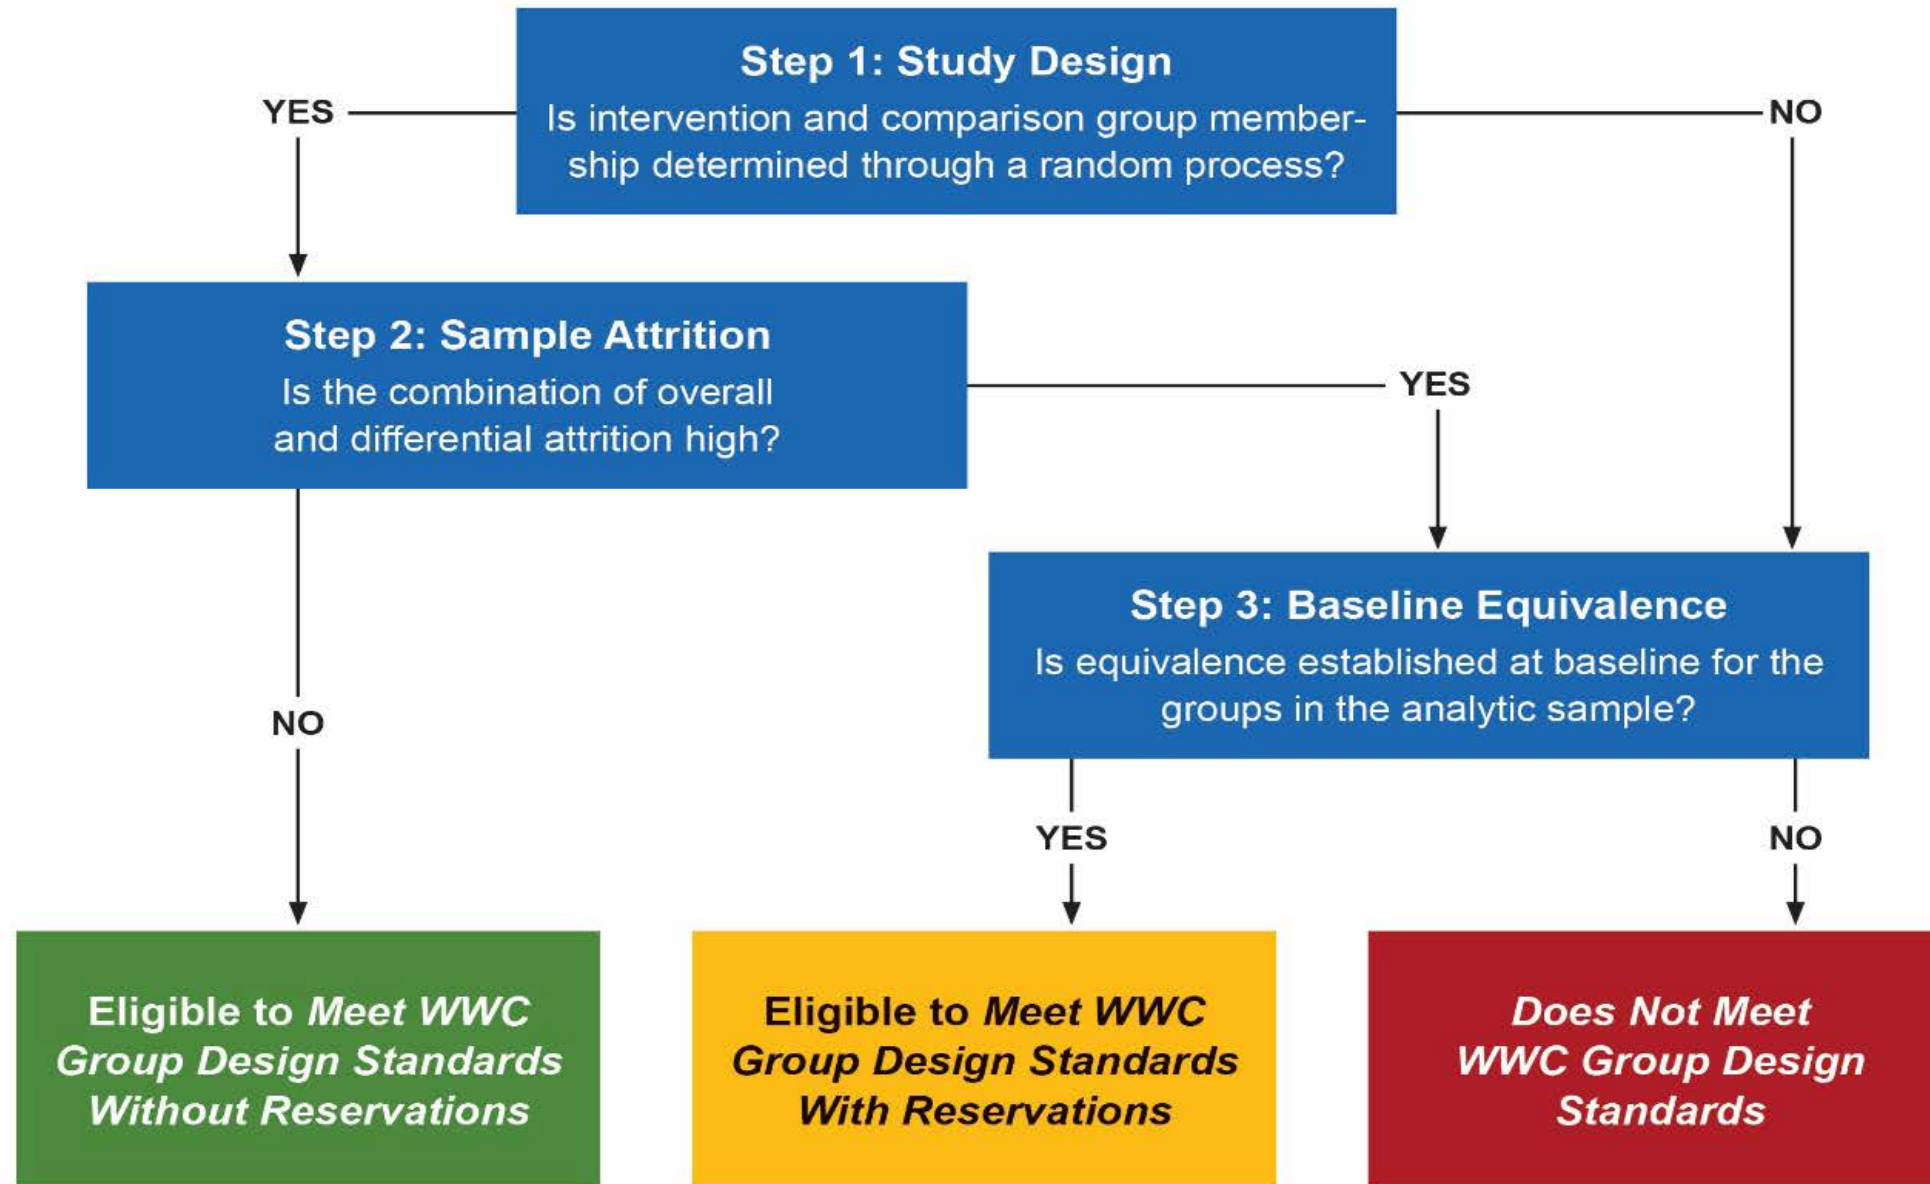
Step 1: Study Design

Is intervention and comparison group membership determined through a random process?

YES

NO

Step 2: Sample Attrition

Is the combination of overall and differential attrition high?

YES

NO

Step 3: Baseline Equivalence

Is equivalence established at baseline for the groups in the analytic sample?

YES

NO

Eligible to *Meet WWC Group Design Standards Without Reservations*

Eligible to *Meet WWC Group Design Standards With Reservations*

*Does Not Meet WWC Group Design Standards*